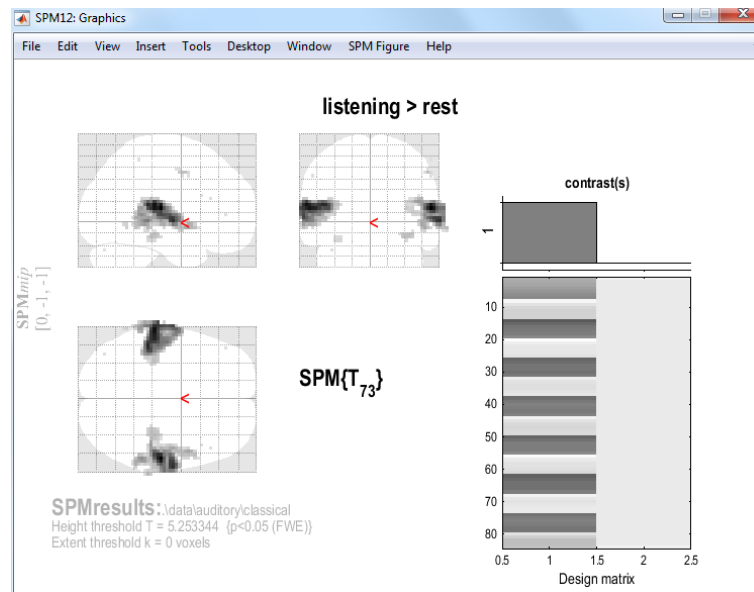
SPM12: Graphics

File Edit View Insert Tools Desktop Window SPM Figure Help

listening > rest

SPM$mip$
[0, -1, -1]

SPM{$T_{73}$}

contrast(s)

1

10
20
30
40
50
60
70
80

0.5 1 1.5 2 2.5
Design matrix

SPMresults: .\data\auditory\classical
Height threshold T = 5.253344 {p<0.05 (FWE)}
Extent threshold k = 0 voxels